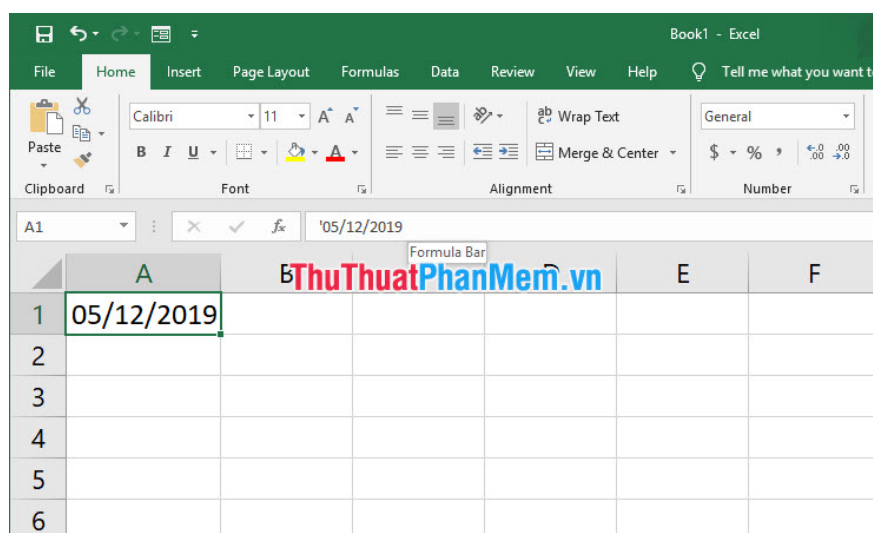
Book1 - Excel

File Home Insert Page Layout Formulas Data Review View Help Tell me what you want t

Paste
Clipboard

Calibri 11 A A
B I U
Font

Wrap Text
Merge & Center
Alignment

General
$ % ,
Number

A1 fx '05/12/2019

Formula Bar

ThuThuatPhanMem.vn

| | A | B | C | D | E | F |
|---|---|---|---|---|---|---|
| 1 | 05/12/2019 | | | | | |
| 2 | | | | | | |
| 3 | | | | | | |
| 4 | | | | | | |
| 5 | | | | | | |
| 6 | | | | | | |